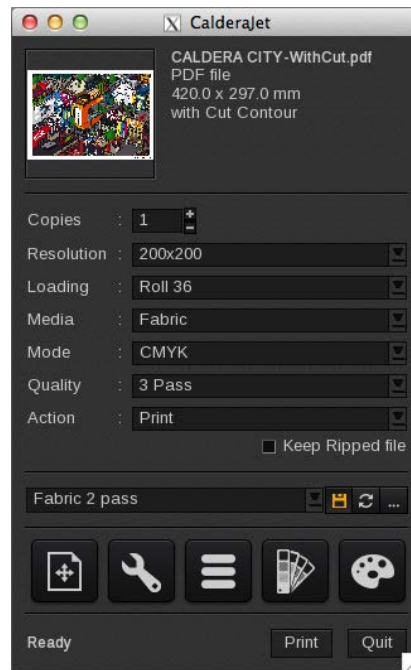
CalderaJet

CALDERA CITY-WithCut.pdf
PDF file
420.0 x 297.0 mm
with Cut Contour

Copies : 1
Resolution : 200x200
Loading : Roll 36
Media : Fabric
Mode : CMYK
Quality : 3 Pass
Action : Print
Keep Ripped file

Fabric 2 pass
...

Ready
Print
Quit